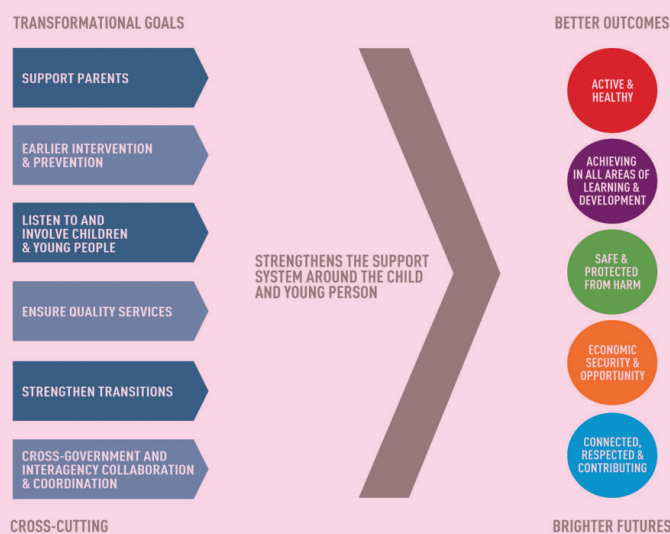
TRANSFORMATIONAL GOALS

SUPPORT PARENTS

EARLIER INTERVENTION & PREVENTION

LISTEN TO AND INVOLVE CHILDREN & YOUNG PEOPLE

ENSURE QUALITY SERVICES

STRENGTHEN TRANSITIONS

CROSS-GOVERNMENT AND INTERAGENCY COLLABORATION & COORDINATION

CROSS-CUTTING

STRENGTHENS THE SUPPORT SYSTEM AROUND THE CHILD AND YOUNG PERSON

BETTER OUTCOMES

ACTIVE & HEALTHY

ACHIEVING IN ALL AREAS OF LEARNING & DEVELOPMENT

SAFE & PROTECTED FROM HARM

ECONOMIC SECURITY & OPPORTUNITY

CONNECTED, RESPECTED & CONTRIBUTING

BRIGHTER FUTURES